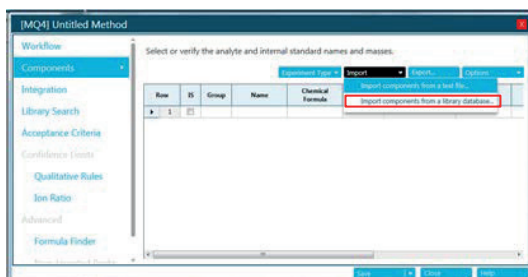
[MQ4] Untitled Method

Workflow
Components
Integration
Library Search
Acceptance Criteria
Confidence Levels
Qualitative Rules
Ion Ratio
Advanced
Formula Finder
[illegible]

Select or verify the analyte and internal standard names and masses.

Experiment Type ▾ Import ▾ Export... Options ▾

Import components from a text file...
Import components from a library database...

| Row | IS | Group | Name | Chemical Formula |
|---|---|---|---|---|
| ▸ 1 | ☐ | | | |

Save ▾ Close Help